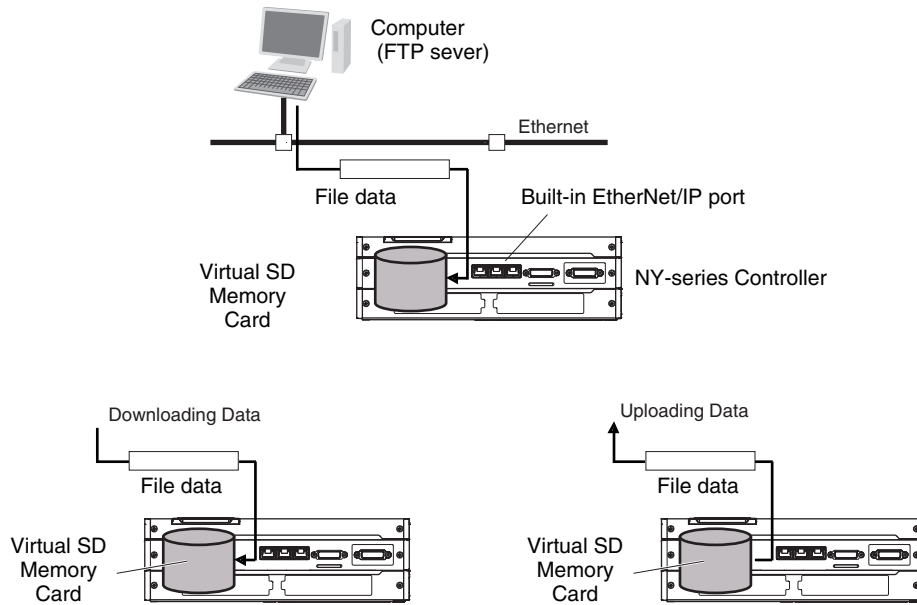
Computer
(FTP sever)

Ethernet

File data

Built-in EtherNet/IP port

Virtual SD Memory Card

NY-series Controller

Downloading Data

File data

Virtual SD Memory Card

Uploading Data

File data

Virtual SD Memory Card